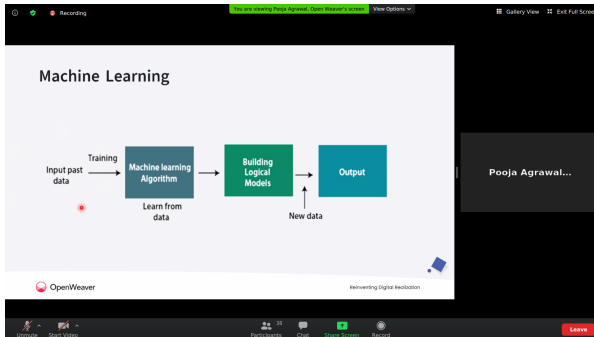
Recording

You are viewing Pooja Agrawal, Open Weaver's screen

View Options

Gallery View

Exit Full Screen

Machine Learning

Training

Input past data

Machine learning Algorithm

Learn from data

Building Logical Models

New data

Output

OpenWeaver

Reinventing Digital Realization

Pooja Agrawal...

Unmute

Start Video

Participants

20

Chat

Share Screen

Record

Leave